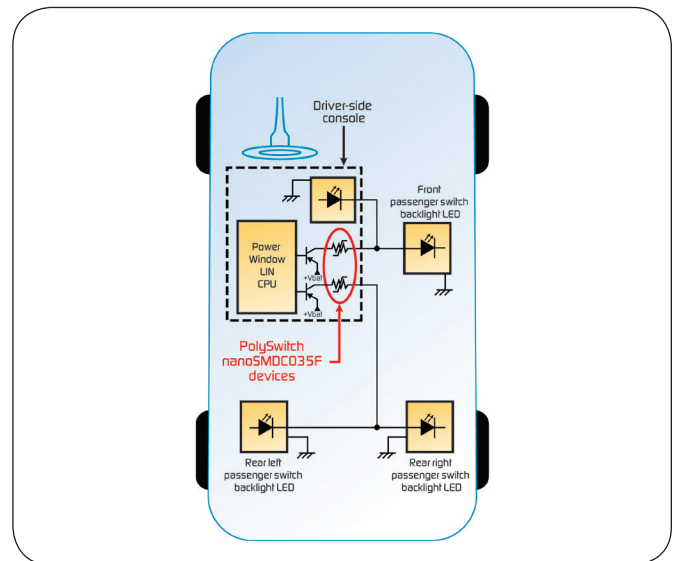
Driver-side console

Front passenger switch backlight LED

Power Window LIN CPU

+Vbat

+Vbat

PolySwitch nanoSMDC035F devices

Rear left passenger switch backlight LED

Rear right passenger switch backlight LED